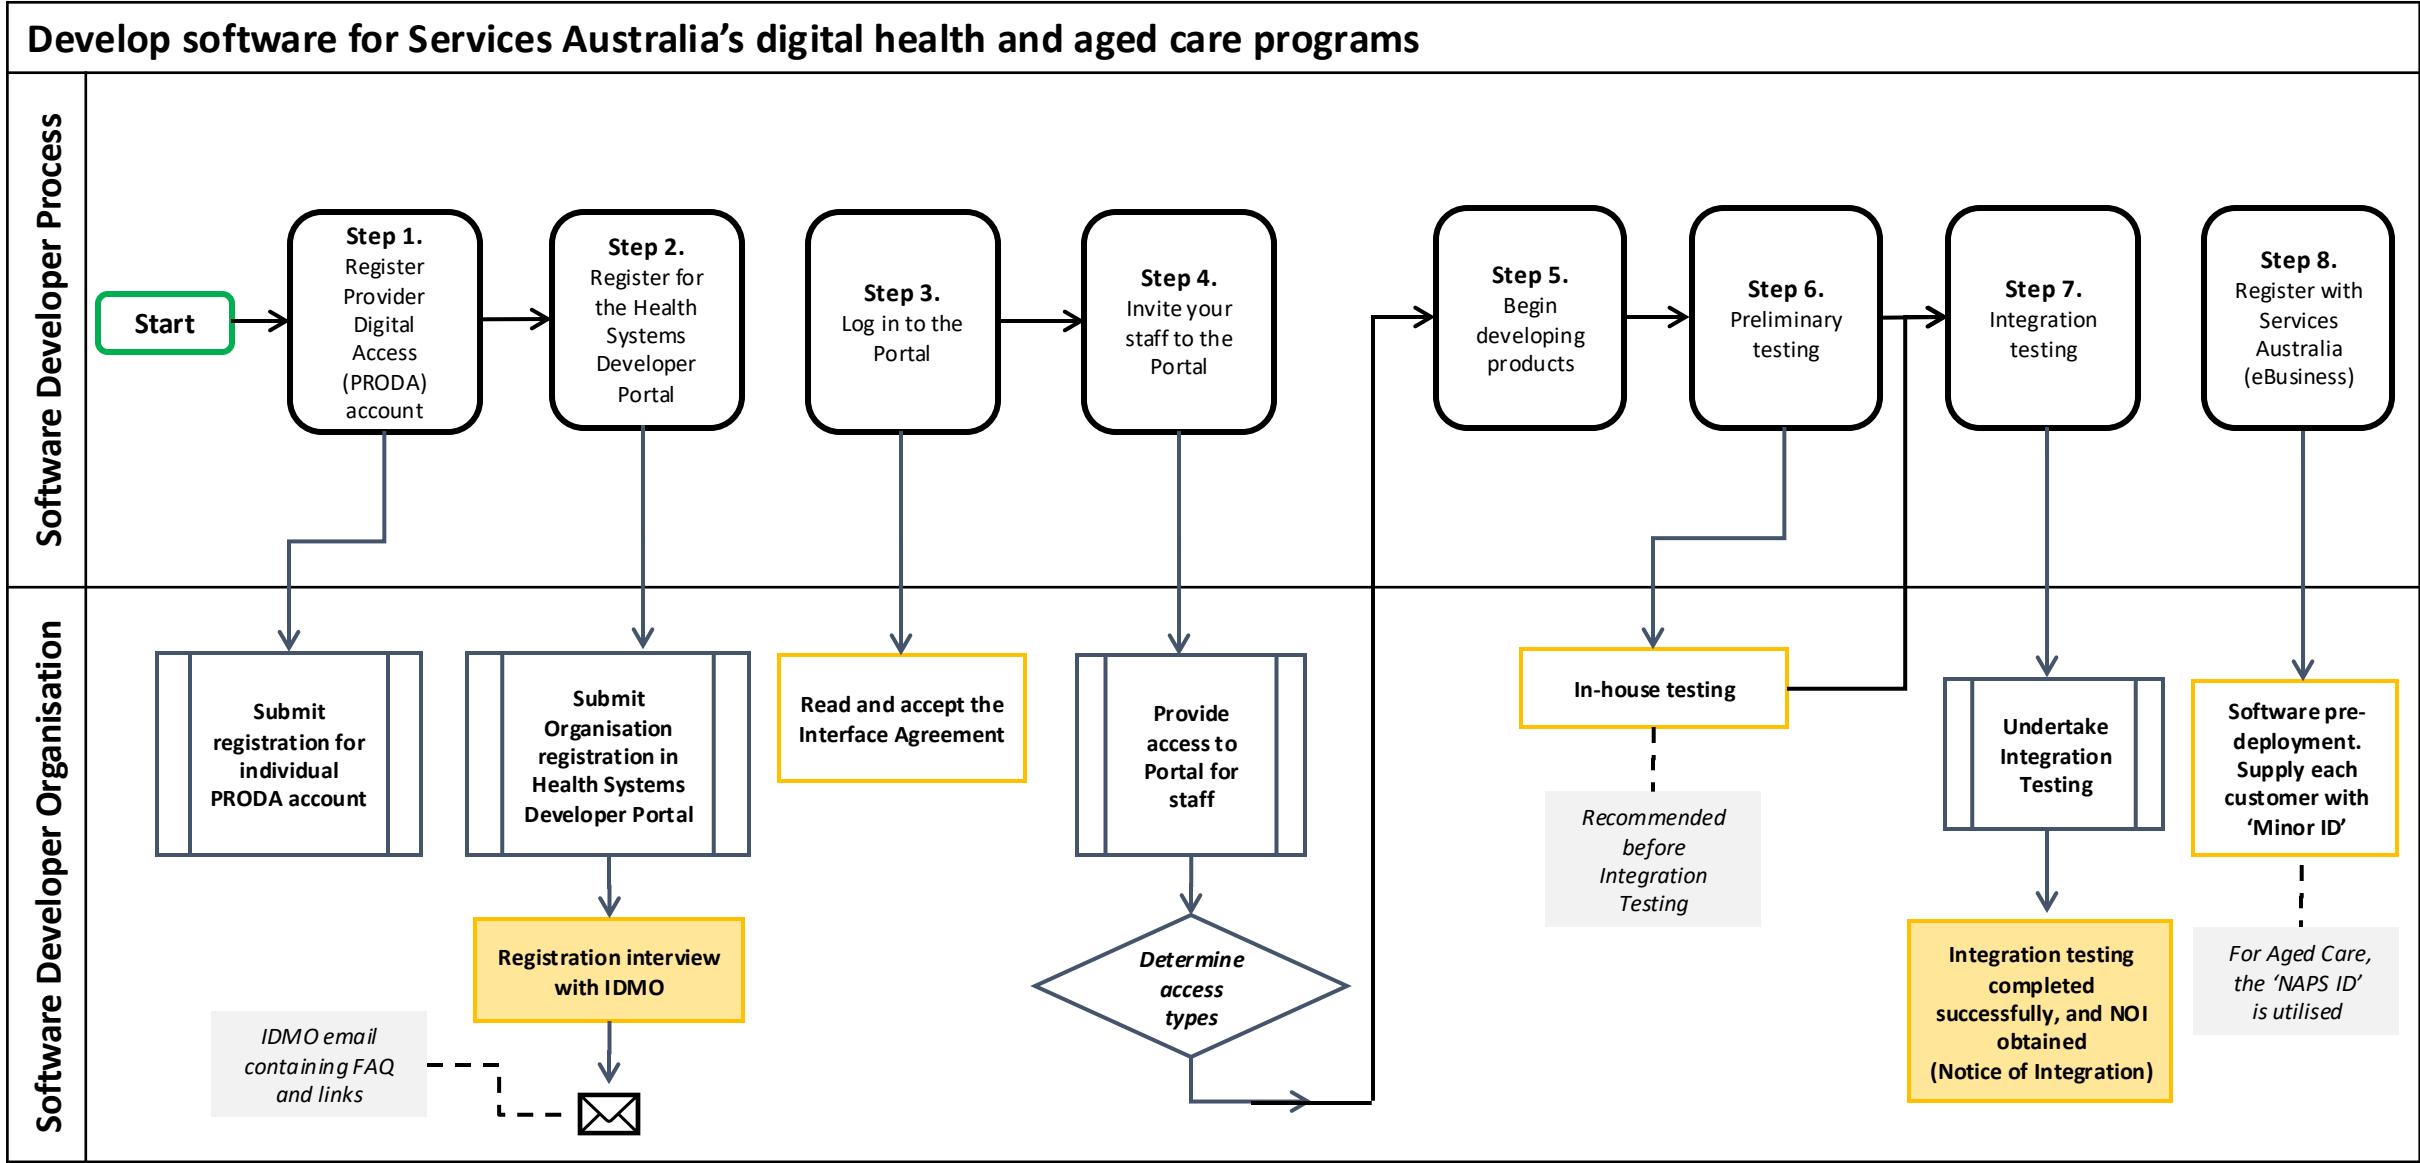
Develop software for Services Australia's digital health and aged care programs

Software Developer Process

Start

Step 1. Register Provider Digital Access (PRODA) account

Step 2. Register for the Health Systems Developer Portal

Step 3. Log in to the Portal

Step 4. Invite your staff to the Portal

Step 5. Begin developing products

Step 6. Preliminary testing

Step 7. Integration testing

Step 8. Register with Services Australia (eBusiness)

Software Developer Organisation

Submit registration for individual PRODA account

Submit Organisation registration in Health Systems Developer Portal

Registration interview with IDMO

IDMO email containing FAQ and links

Read and accept the Interface Agreement

Provide access to Portal for staff

Determine access types

In-house testing

Recommended before Integration Testing

Undertake Integration Testing

Integration testing completed successfully, and NOI obtained (Notice of Integration)

Software pre-deployment. Supply each customer with 'Minor ID'

For Aged Care, the 'NAPS ID' is utilised